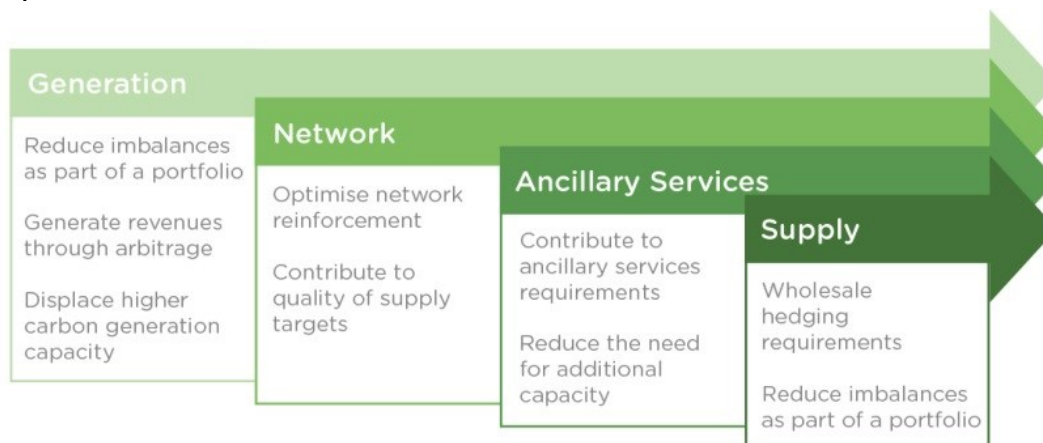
Generation

Reduce imbalances as part of a portfolio

Generate revenues through arbitrage

Displace higher carbon generation capacity

Network

Optimise network reinforcement

Contribute to quality of supply targets

Ancillary Services

Contribute to ancillary services requirements

Reduce the need for additional capacity

Supply

Wholesale hedging requirements

Reduce imbalances as part of a portfolio